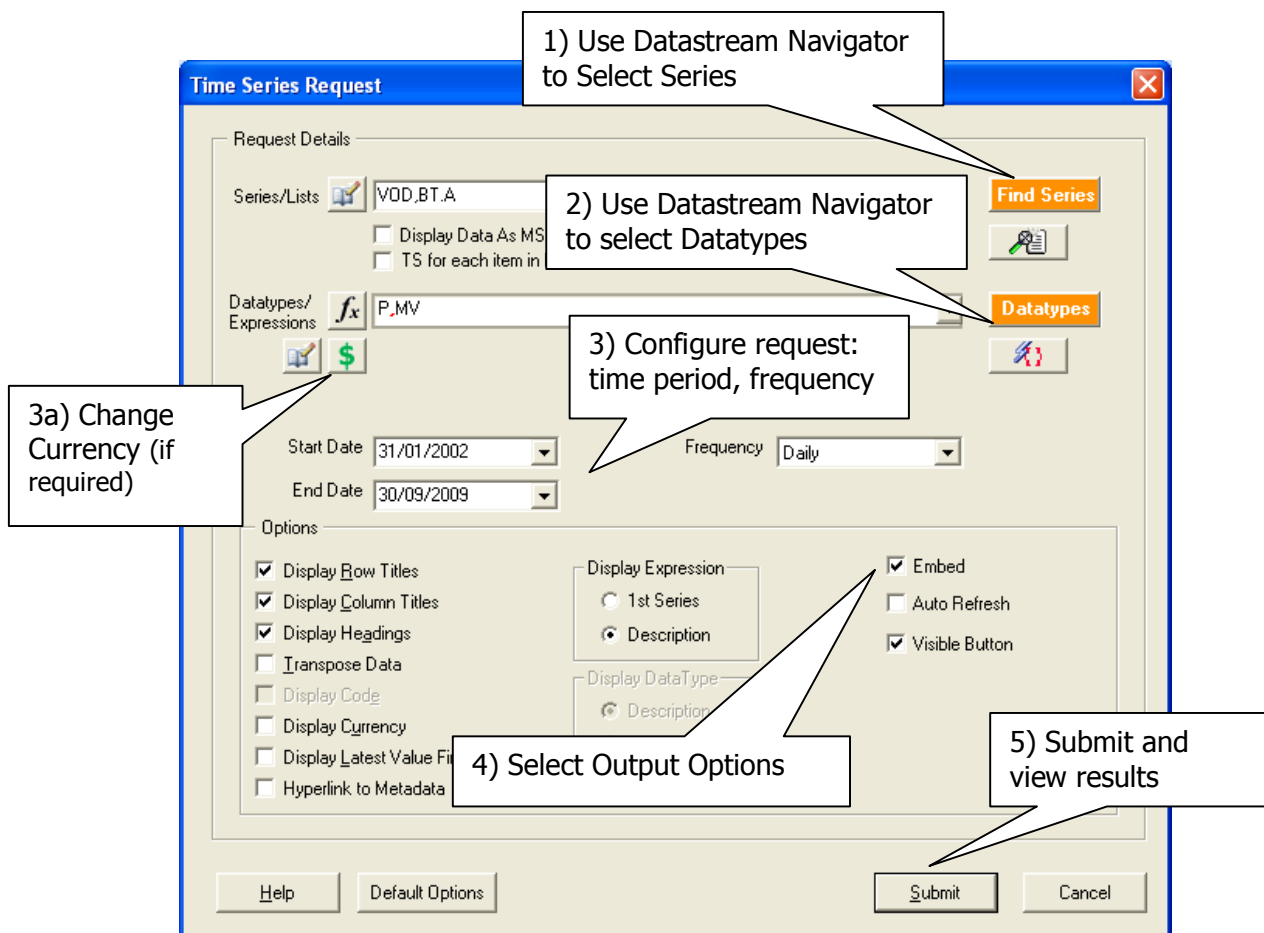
Time Series Request

1) Use Datastream Navigator to Select Series

Request Details

Series/Lists VOD,BT.A

Find Series

2) Use Datastream Navigator to select Datatypes

Display Data As MS

TS for each item in

Datatypes/ Expressions $f_x$ P,MV

Datatypes

3) Configure request: time period, frequency

$

3a) Change Currency (if required)

Start Date 31/01/2002

Frequency Daily

End Date 30/09/2009

Options

Display Row Titles

Display Column Titles

Display Headings

Transpose Data

Display Code

Display Currency

Display Latest Value Fi

Hyperlink to Metadata

Display Expression

1st Series

Description

Display DataType

Description

Embed

Auto Refresh

Visible Button

4) Select Output Options

5) Submit and view results

Help

Default Options

Submit

Cancel